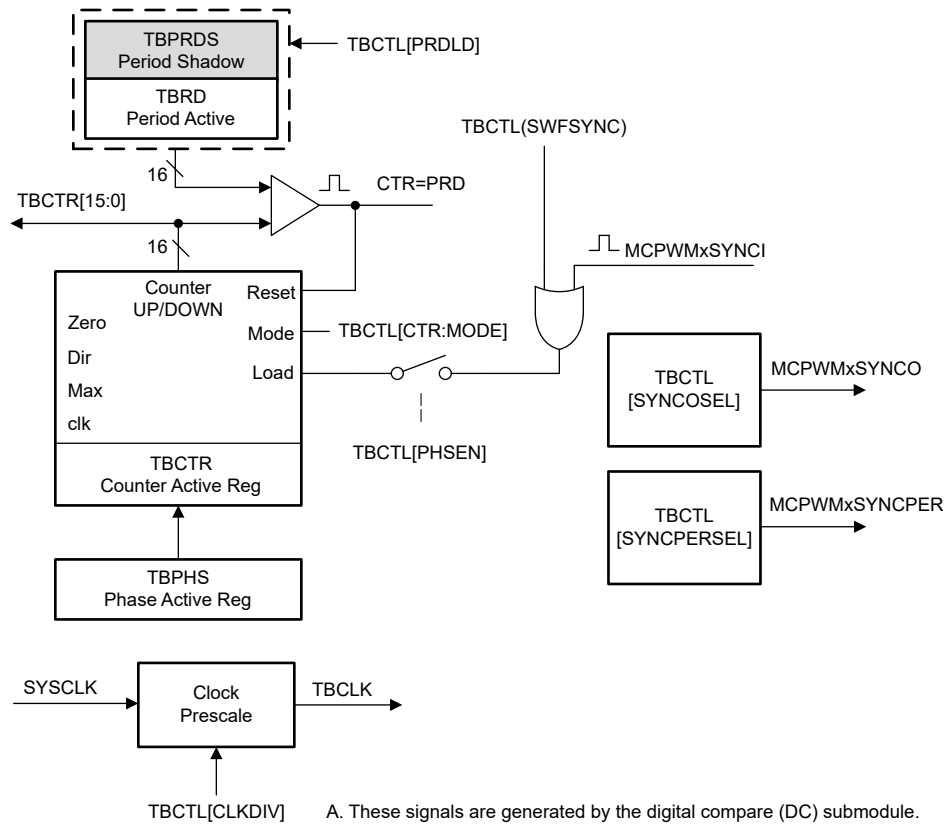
TBPRDS
Period Shadow

TBRD
Period Active

TBCTL[PRDLD]

16

TBCTR[15:0]

16

CTR=PRD

TBCTL(SWFSYNC)

MCPWMxSYNCI

Counter
UP/DOWN

Zero
Dir
Max
clk

Reset
Mode
Load

TBCTL[CTR:MODE]

TBCTL[PHSEN]

TBCTR
Counter Active Reg

TBPHS
Phase Active Reg

TBCTL
[SYNCOSEL]

MCPWMxSYNCO

TBCTL
[SYNCPERSEL]

MCPWMxSYNCPER

SYSCLK

Clock
Prescale

TBCLK

TBCTL[CLKDIV]

A. These signals are generated by the digital compare (DC) submodule.